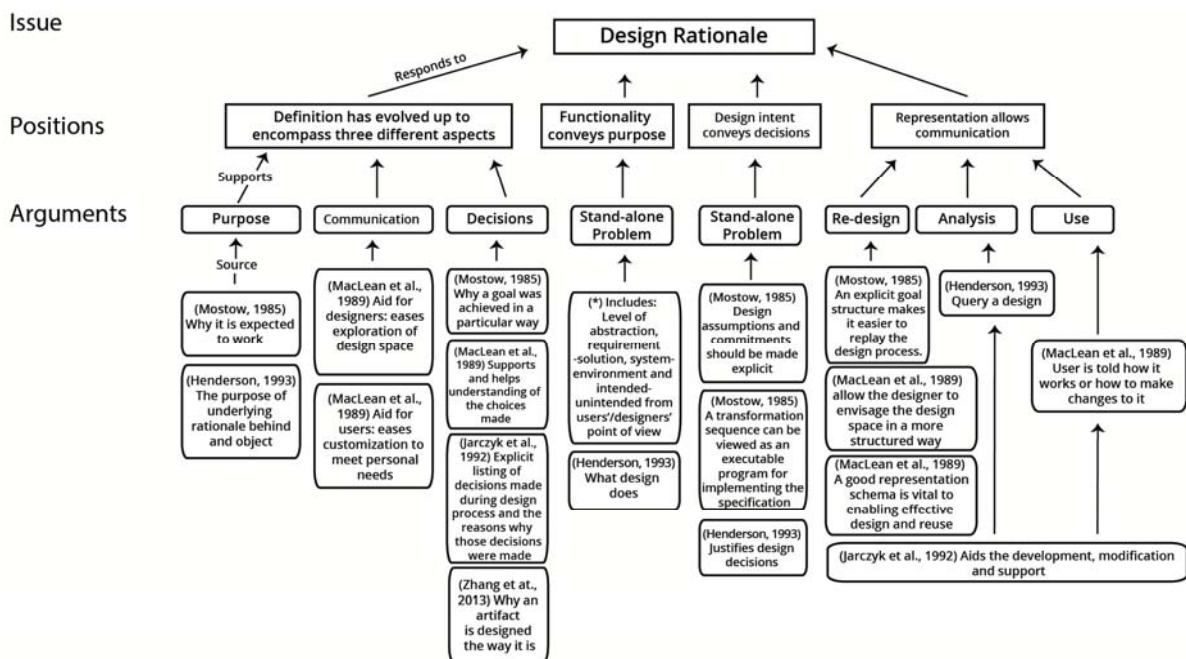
Issue

Design Rationale

Responds to

Positions

Definition has evolved up to encompass three different aspects

Functionality conveys purpose

Design intent conveys decisions

Representation allows communication

Supports

Arguments

Purpose

Communication

Decisions

Stand-alone Problem

Stand-alone Problem

Re-design

Analysis

Use

Source

(Mostow, 1985) Why it is expected to work

(Henderson, 1993) The purpose of underlying rationale behind and object

(MacLean et al., 1989) Aid for designers: eases exploration of design space

(MacLean et al., 1989) Aid for users: eases customization to meet personal needs

(Mostow, 1985) Why a goal was achieved in a particular way

(MacLean et al., 1989) Supports and helps understanding of the choices made

(Jarczyk et al., 1992) Explicit listing of decisions made during design process and the reasons why those decisions were made

(Zhang et at., 2013) Why an artifact is designed the way it is

(*) Includes: Level of abstraction, requirement -solution, system-environment and intended-unintended from users'/designers' point of view

(Henderson, 1993) What design does

(Mostow, 1985) Design assumptions and commitments should be made explicit

(Mostow, 1985) A transformation sequence can be viewed as an executable program for implementing the specification

(Henderson, 1993) Justifies design decisions

(Mostow, 1985) An explicit goal structure makes it easier to replay the design process.

(MacLean et al., 1989) allow the designer to envisage the design space in a more structured way

(MacLean et al., 1989) A good representation schema is vital to enabling effective design and reuse

(Henderson, 1993) Query a design

(MacLean et al., 1989) User is told how it works or how to make changes to it

(Jarczyk et al., 1992) Aids the development, modification and support